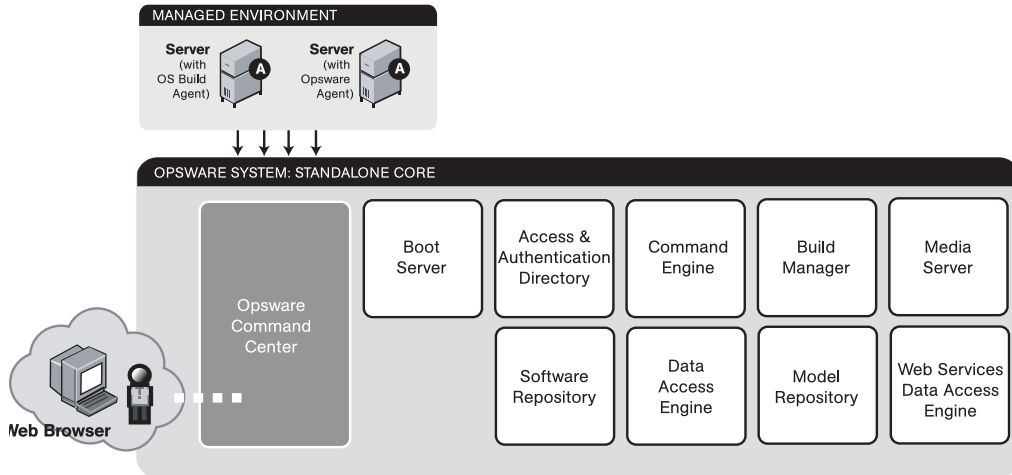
MANAGED ENVIRONMENT

Server (with OS Build Agent)

A

Server (with Opsware Agent)

A

OPSWARE SYSTEM: STANDALONE CORE

Opsware Command Center

Boot Server

Access & Authentication Directory

Command Engine

Build Manager

Media Server

Software Repository

Data Access Engine

Model Repository

Web Services Data Access Engine

Veb Browser